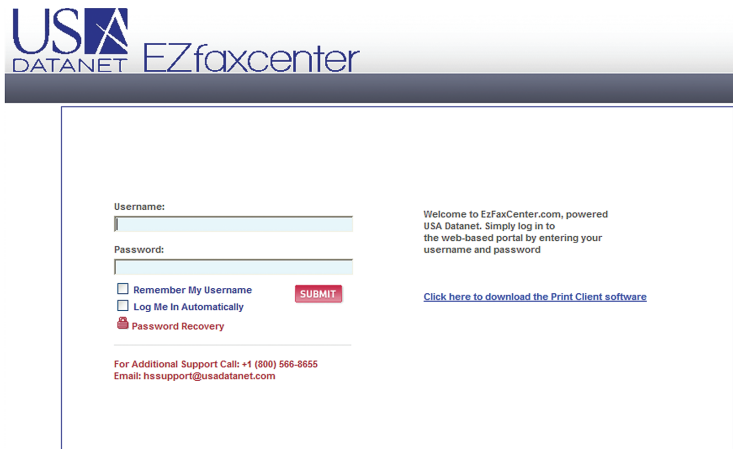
USA DATANET EZfaxcenter

Username:

Password:

Remember My Username

Log Me In Automatically

SUBMIT

Password Recovery

For Additional Support Call: +1 (800) 566-8655
Email: hssupport@usadatanet.com

Welcome to EzFaxCenter.com, powered USA Datanet. Simply log in to the web-based portal by entering your username and password

Click here to download the Print Client software